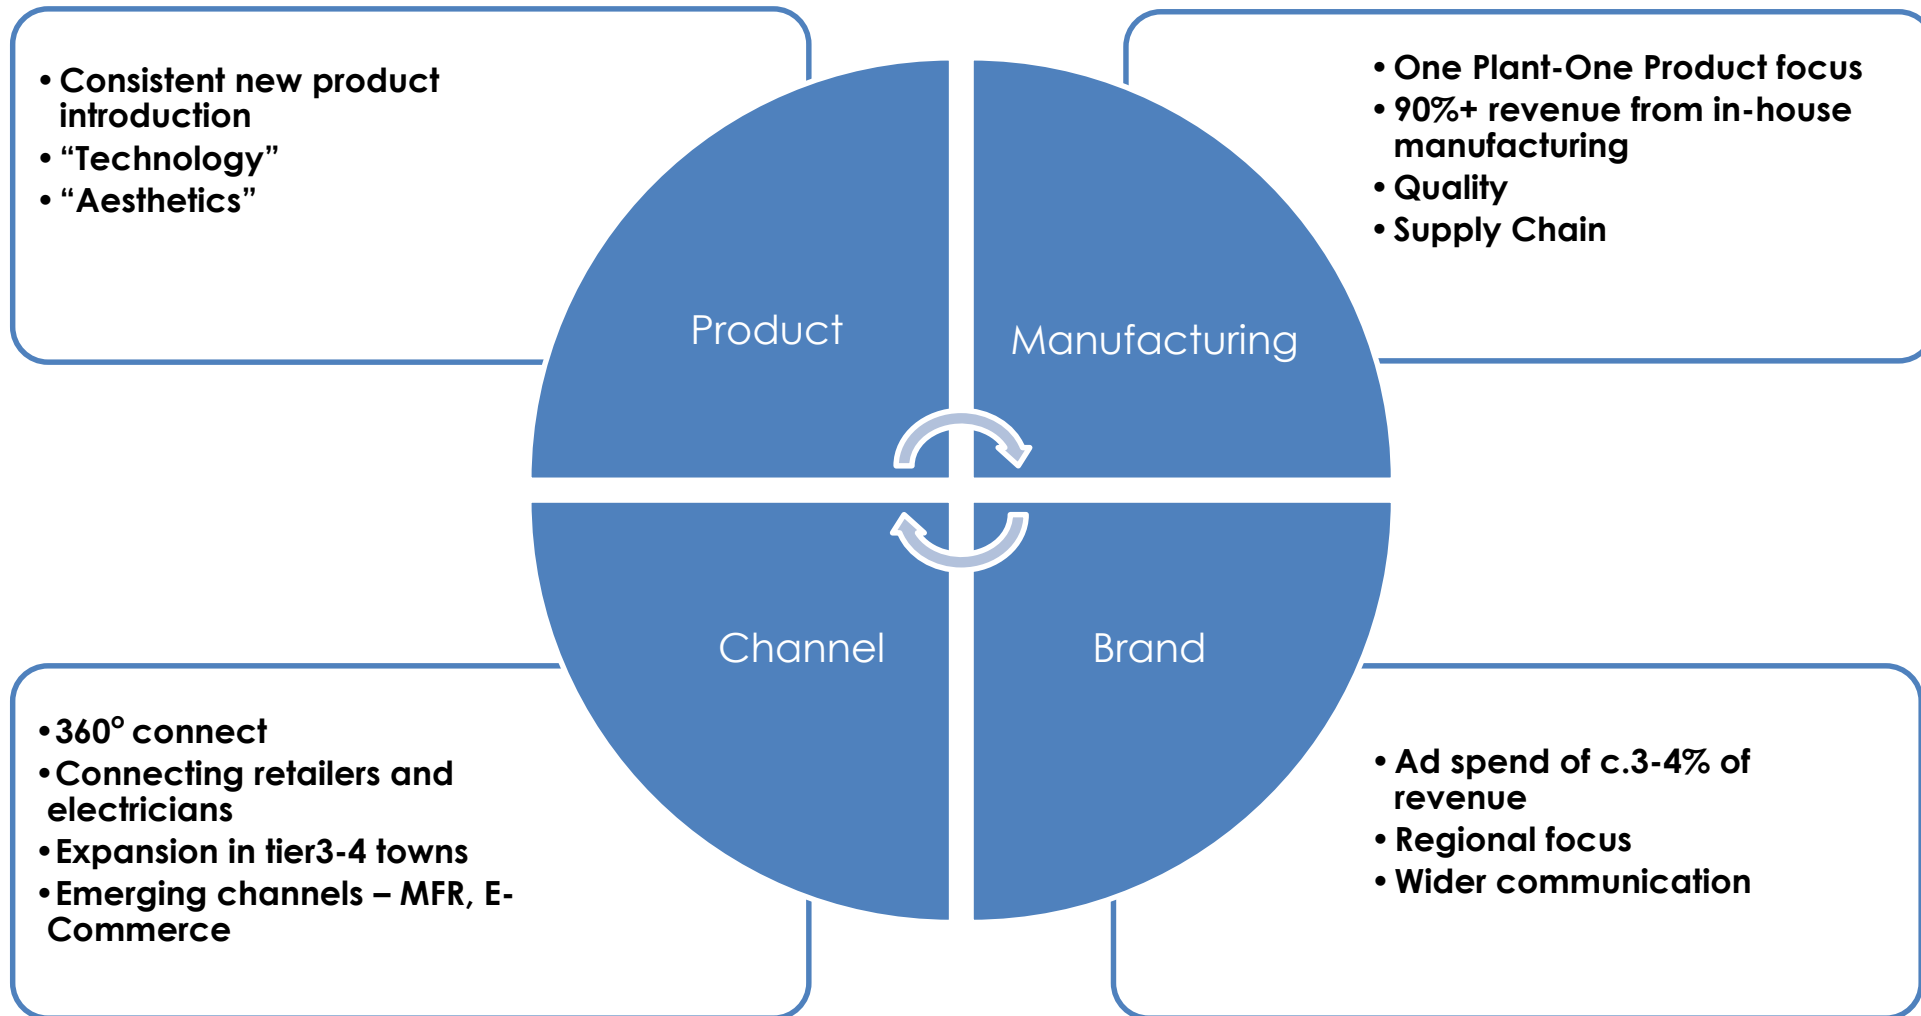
• Consistent new product introduction
• “Technology”
• “Aesthetics”

• One Plant-One Product focus
• 90%+ revenue from in-house manufacturing
• Quality
• Supply Chain

Product

Manufacturing

Channel

Brand

• 360° connect
• Connecting retailers and electricians
• Expansion in tier3-4 towns
• Emerging channels – MFR, E-Commerce

• Ad spend of c.3-4% of revenue
• Regional focus
• Wider communication